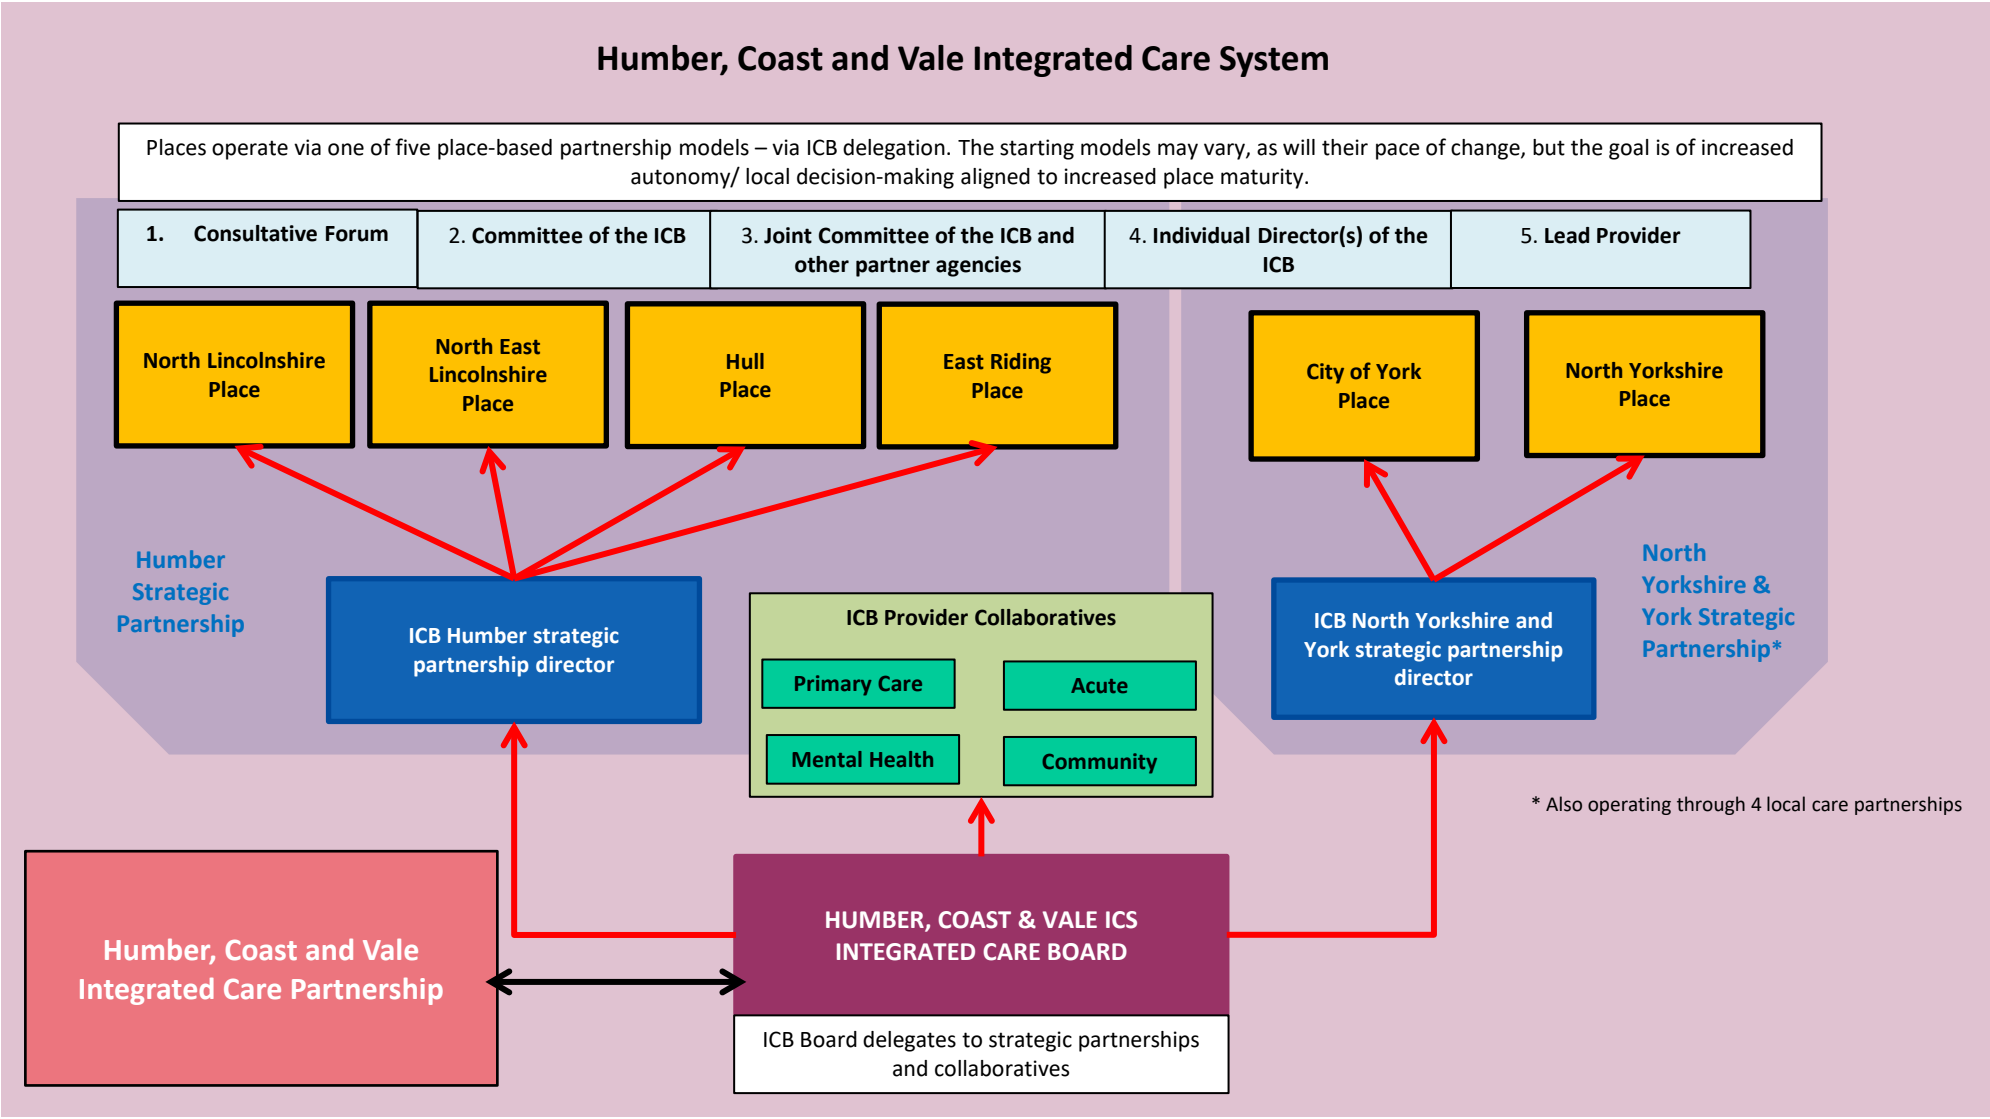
Humber, Coast and Vale Integrated Care System

Places operate via one of five place-based partnership models – via ICB delegation. The starting models may vary, as will their pace of change, but the goal is of increased autonomy/ local decision-making aligned to increased place maturity.

| 1. Consultative Forum | 2. Committee of the ICB | 3. Joint Committee of the ICB and other partner agencies | 4. Individual Director(s) of the ICB | 5. Lead Provider |
|---|---|---|---|---|

North Lincolnshire Place

North East Lincolnshire Place

Hull Place

East Riding Place

City of York Place

North Yorkshire Place

Humber Strategic Partnership

ICB Humber strategic partnership director

ICB Provider Collaboratives

Primary Care

Acute

Mental Health

Community

ICB North Yorkshire and York strategic partnership director

North Yorkshire & York Strategic Partnership*

* Also operating through 4 local care partnerships

Humber, Coast and Vale Integrated Care Partnership

HUMBER, COAST & VALE ICS INTEGRATED CARE BOARD

ICB Board delegates to strategic partnerships and collaboratives